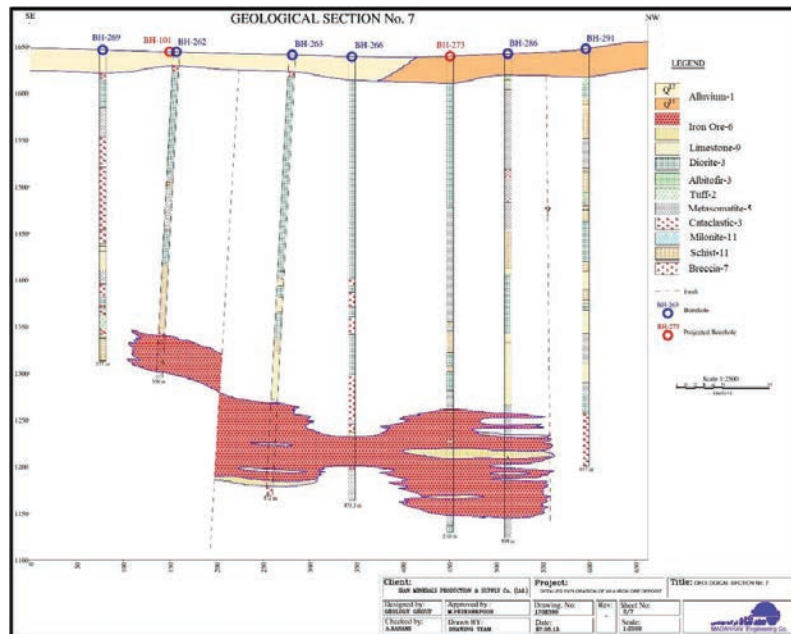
GEOLOGICAL SECTION No. 7

SE

NW

BH-269 BH-101 BH-262 BH-263 BH-266 BH-273 BH-286 BH-291

1650
1600
1550
1500
1450
1400
1350
1300
1250
1200
1150
1100

LEGEND

$Q^{t2}$
$Q^{t1}$ Alluvium-1
Iron Ore-6
Limestone-9
Diorite-3
Albitofir-3
Tuff-2
Metasomatite-5
Cataclastic-3
Milonite-11
Schist-11
Breccia-7

Fault

BH-263 Borehole

BH-273 Projected Borehole

Scale 1:2500

Client:
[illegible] MINERALS PRODUCTION & SUPPLY Co. (Ltd.)

Project:
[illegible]

Title: GEOLOGICAL SECTION No. 7

Designed by: GEOLOGY GROUP

Approved by: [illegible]

Checked by: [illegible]

Drawn BY: DRAWING TEAM

Drawing. No: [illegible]

Rev: -

Sheet No: 7/7

Date: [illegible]

Scale: 1:2500

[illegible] Engineering Co.